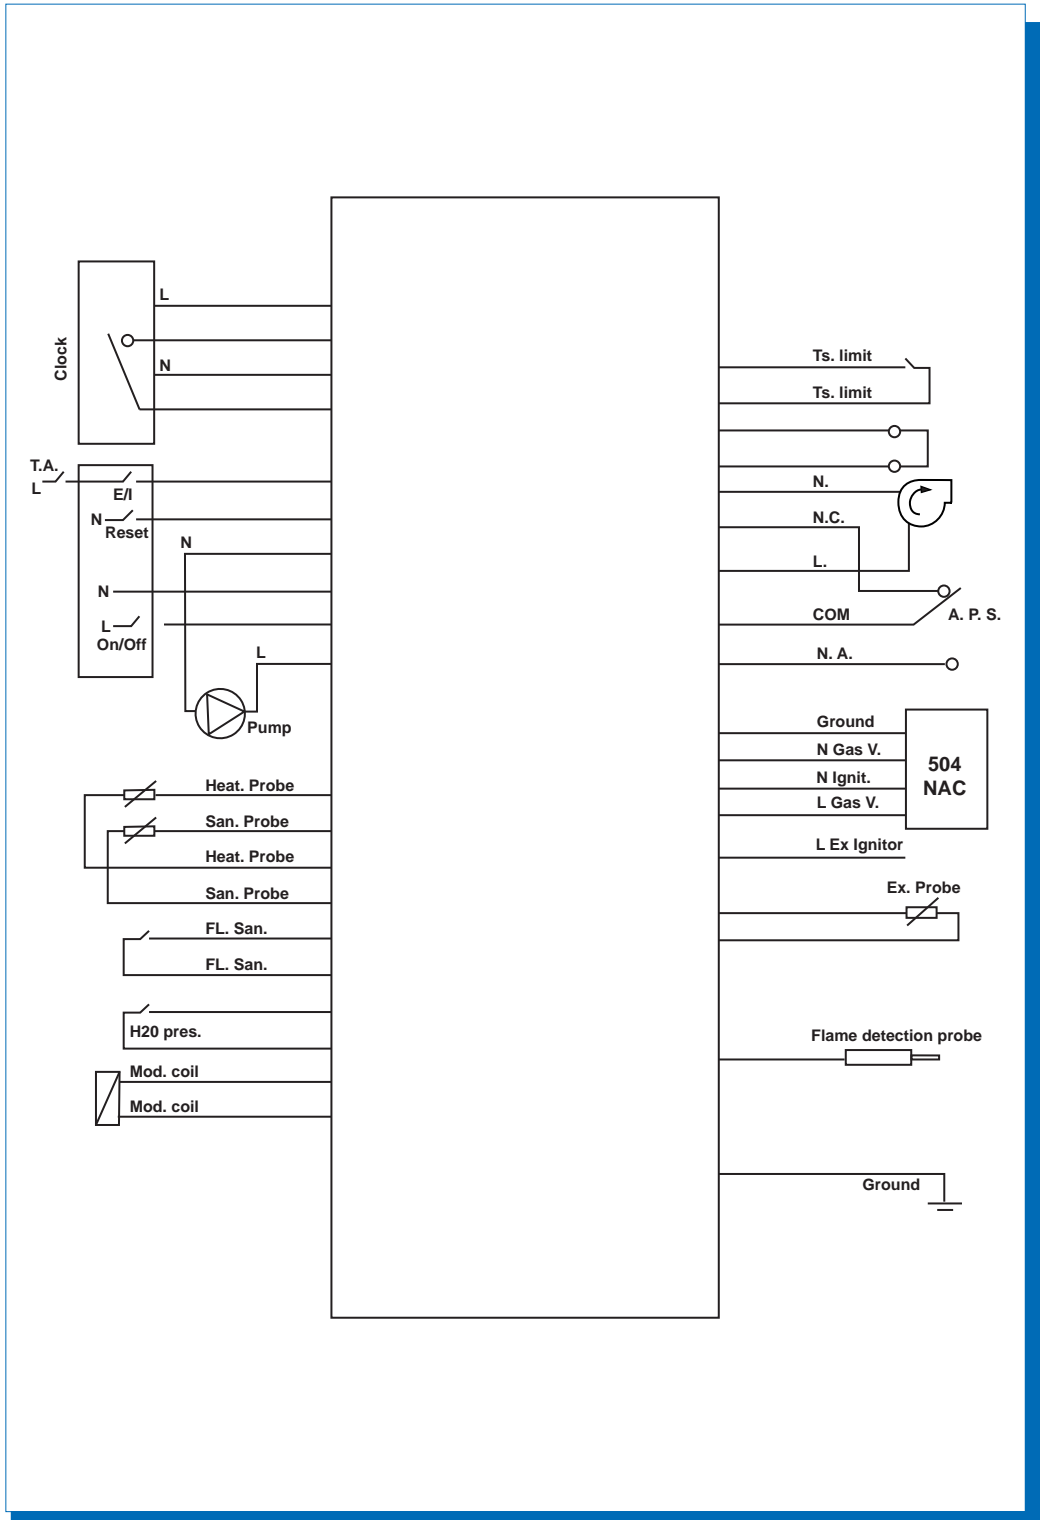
Clock
L
N
T.A.
L
E/I
N
Reset
N
N
L
On/Off
L
Pump
Heat. Probe
San. Probe
Heat. Probe
San. Probe
FL. San.
FL. San.
H20 pres.
Mod. coil
Mod. coil

Ts. limit
Ts. limit
N.
N.C.
L.
COM
A. P. S.
N. A.
Ground
N Gas V.
N Ignit.
L Gas V.
504
NAC
L Ex Ignitor
Ex. Probe
Flame detection probe
Ground